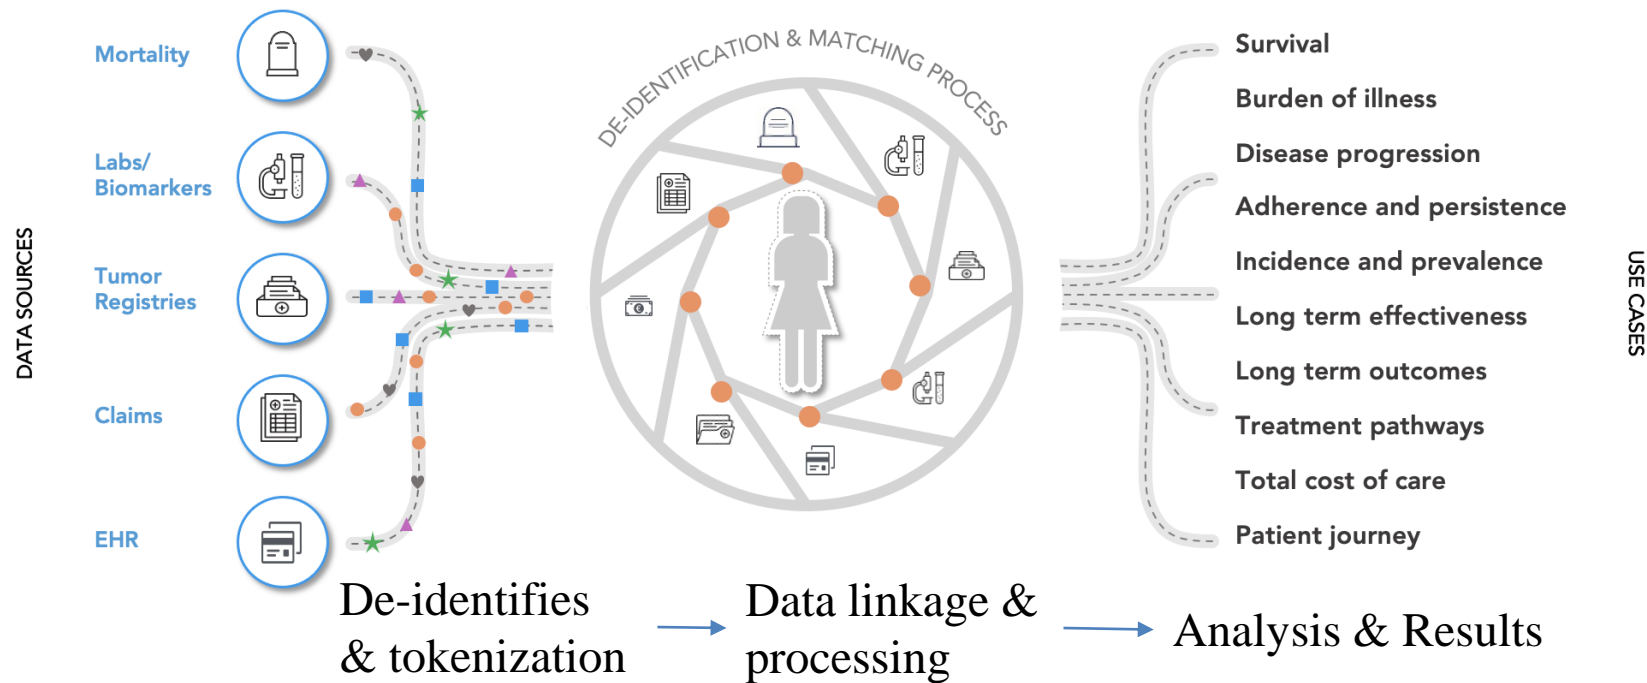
DATA SOURCES

Mortality

Labs/ Biomarkers

Tumor Registries

Claims

EHR

DE-IDENTIFICATION & MATCHING PROCESS

Survival

Burden of illness

Disease progression

Adherence and persistence

Incidence and prevalence

Long term effectiveness

Long term outcomes

Treatment pathways

Total cost of care

Patient journey

USE CASES

De-identifies & tokenization

Data linkage & processing

Analysis & Results